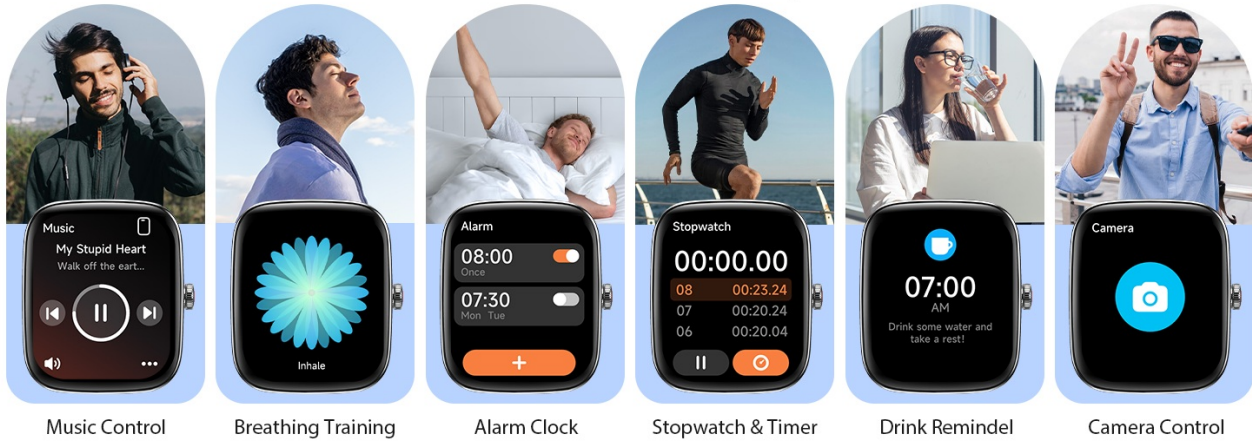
Music
My Stupid Heart
Walk off the eart...

Music Control

Inhale

Breathing Training

Alarm
08:00
Once
07:30
Mon Tue
+

Alarm Clock

Stopwatch
00:00.00
08 00:23.24
07 00:20.24
06 00:20.04

Stopwatch & Timer

07:00
AM
Drink some water and take a rest!

Drink Remindel

Camera

Camera Control